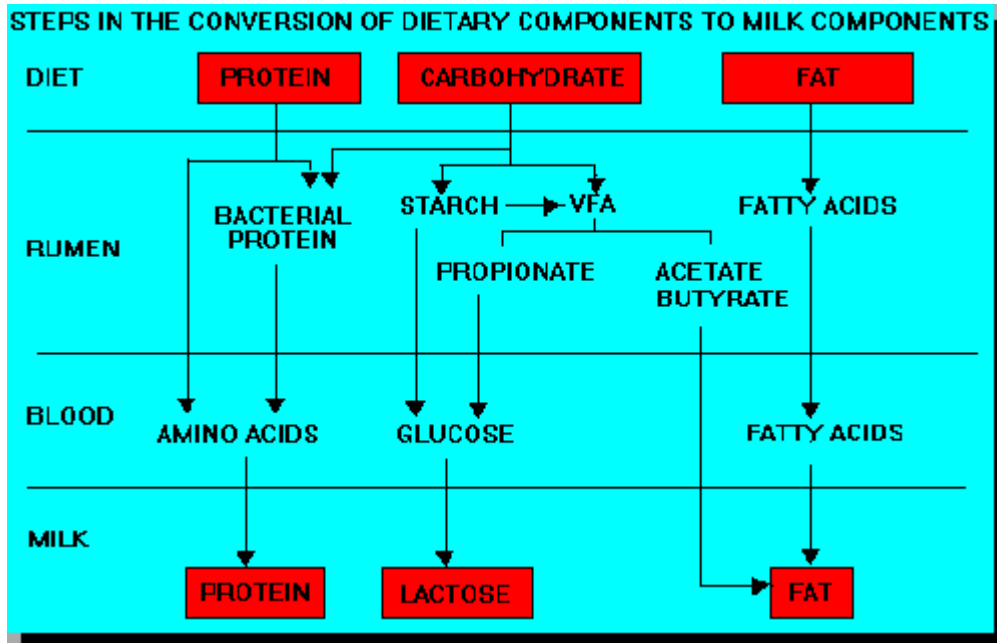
STEPS IN THE CONVERSION OF DIETARY COMPONENTS TO MILK COMPONENTS

DIET
PROTEIN
CARBOHYDRATE
FAT

RUMEN
BACTERIAL PROTEIN
STARCH
VFA
FATTY ACIDS
PROPIONATE
ACETATE BUTYRATE

BLOOD
AMINO ACIDS
GLUCOSE
FATTY ACIDS

MILK
PROTEIN
LACTOSE
FAT